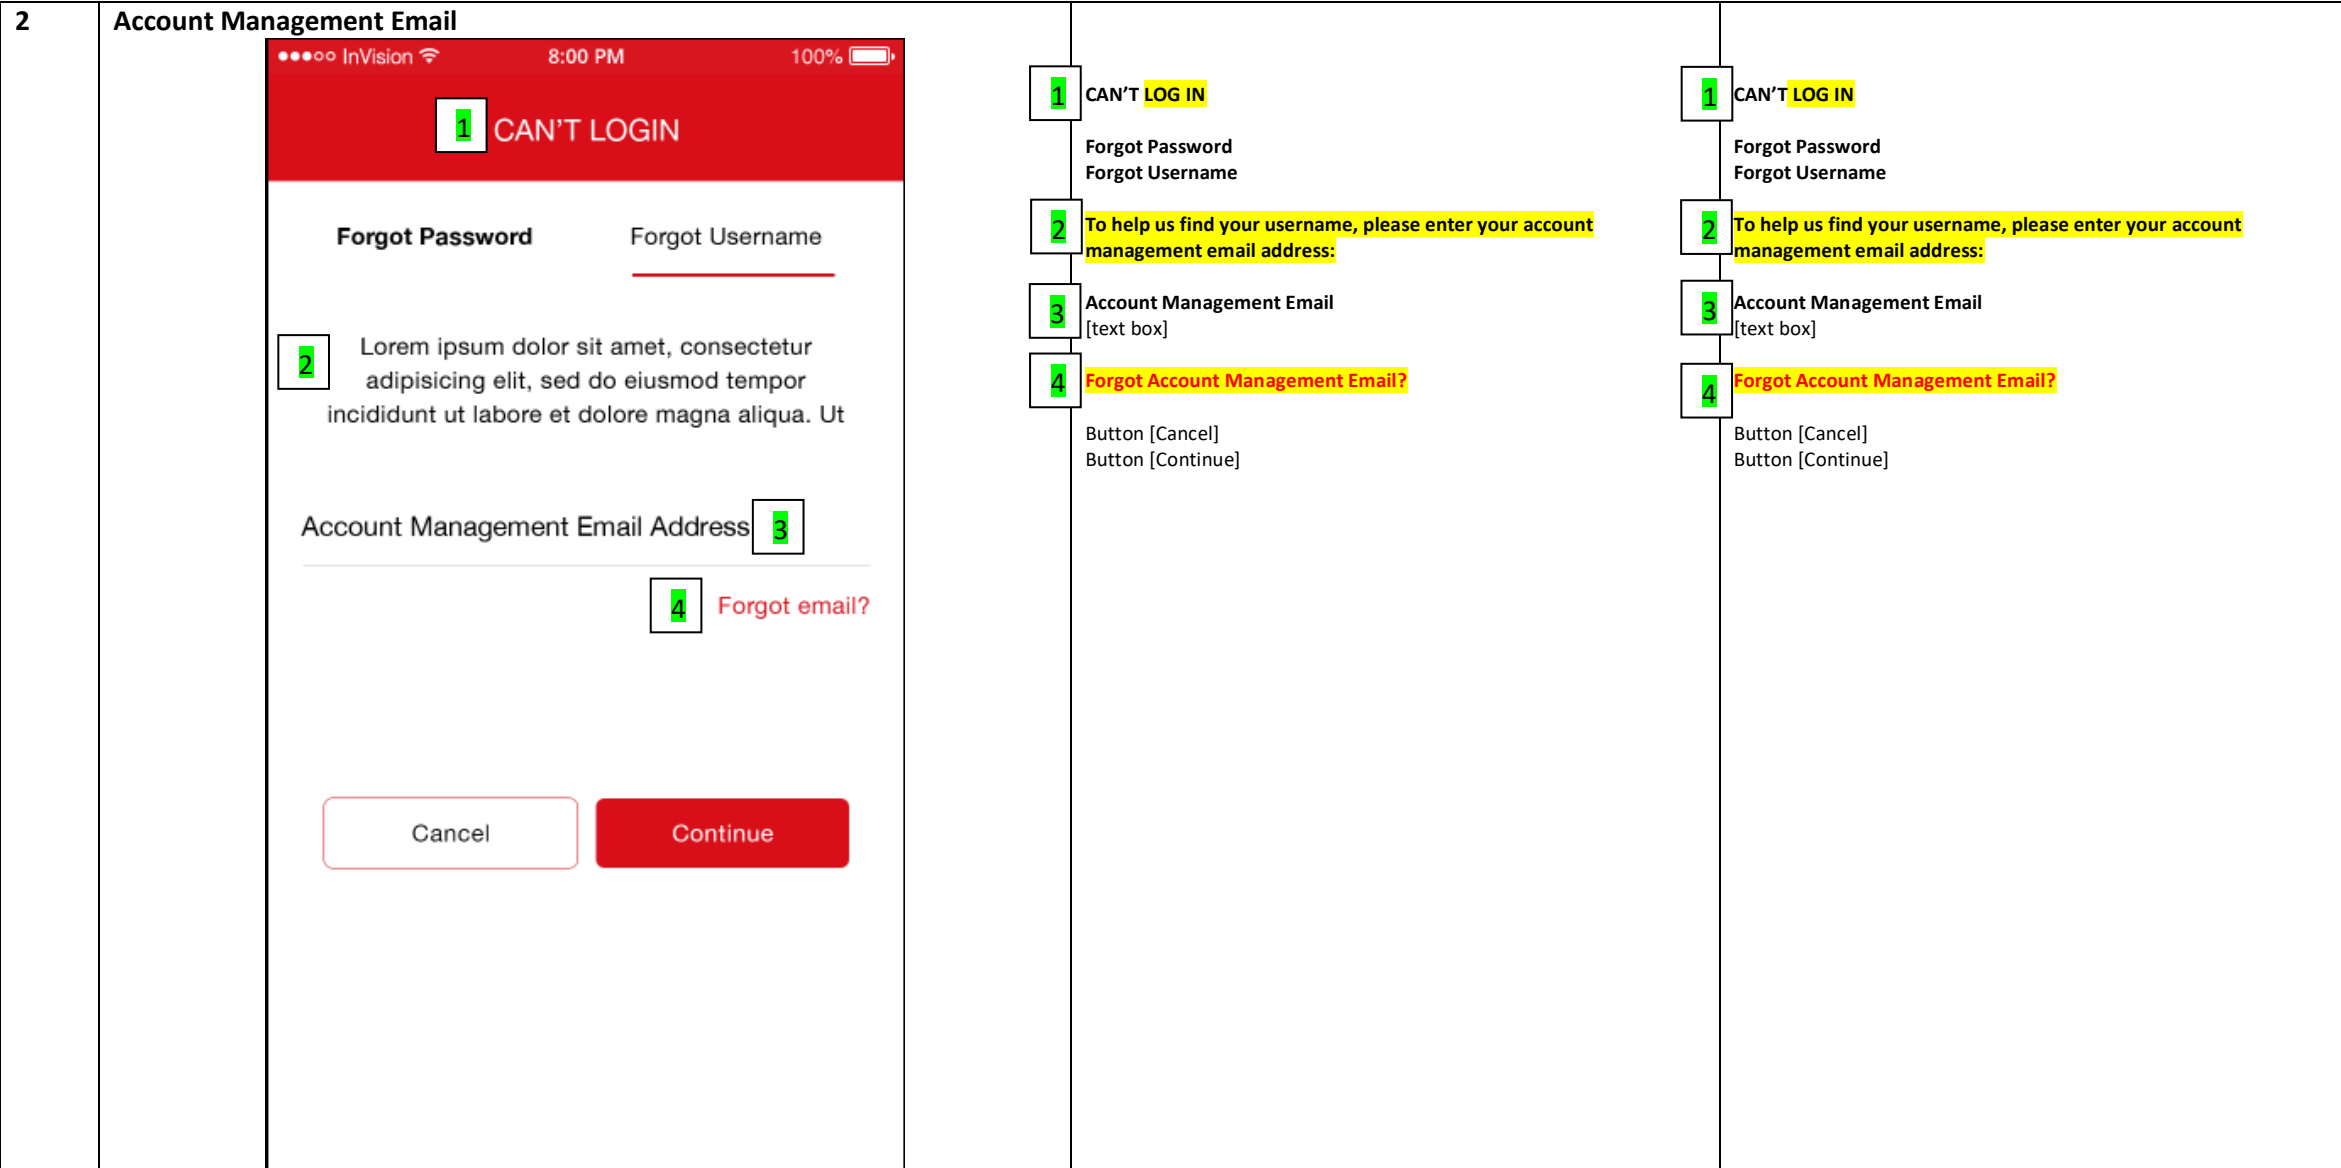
| 2 | Account Management Email<br>●●●○○ InVision 8:00 PM 100%<br>1 CAN'T LOGIN<br>Forgot Password Forgot Username<br>2 Lorem ipsum dolor sit amet, consectetur adipisicing elit, sed do eiusmod tempor incididunt ut labore et dolore magna aliqua. Ut<br>Account Management Email Address 3<br>4 Forgot email?<br>Cancel Continue | 1 CAN'T LOG IN<br>Forgot Password<br>Forgot Username<br>2 To help us find your username, please enter your account management email address:<br>3 Account Management Email<br>[text box]<br>4 Forgot Account Management Email?<br>Button [Cancel]<br>Button [Continue] | 1 CAN'T LOG IN<br>Forgot Password<br>Forgot Username<br>2 To help us find your username, please enter your account management email address:<br>3 Account Management Email<br>[text box]<br>4 Forgot Account Management Email?<br>Button [Cancel]<br>Button [Continue] |
|---|---|---|---|